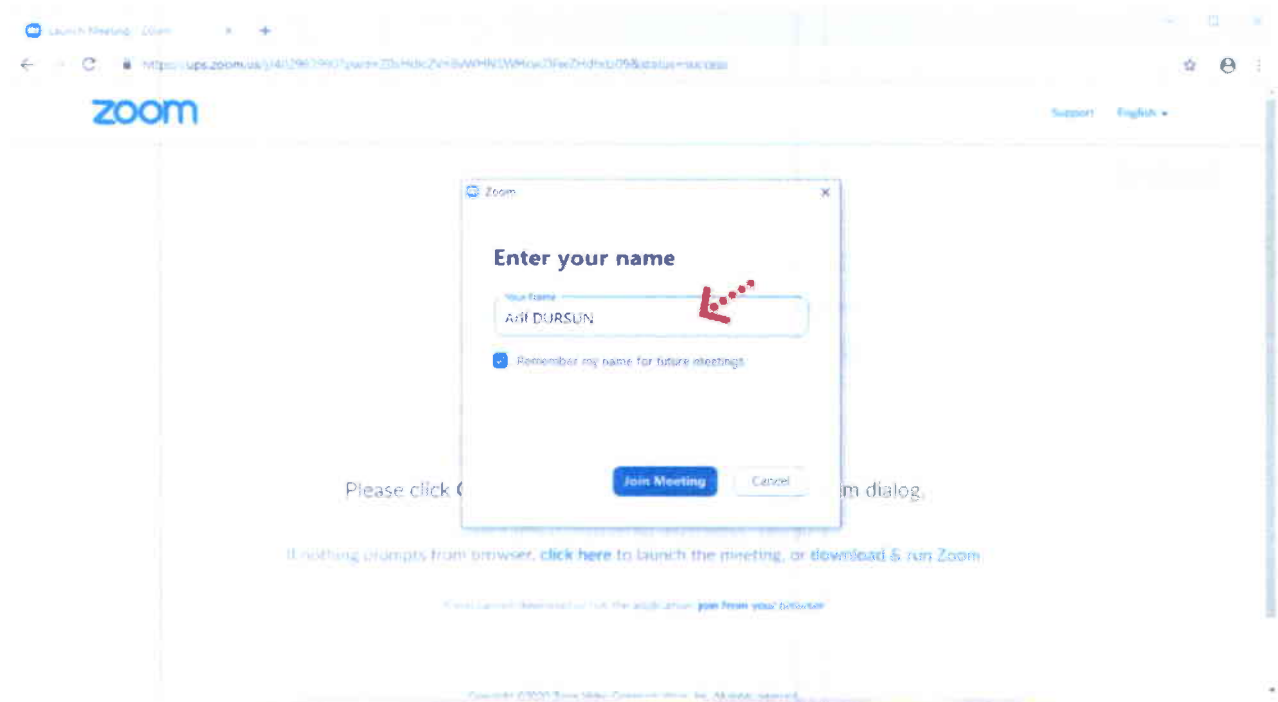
Launch Meeting - Zoom

https://ups.zoom.us/j/4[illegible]

zoom

Support English ▾

Zoom

Enter your name

Your Name
Arif DURSUN

Remember my name for future meetings

Join Meeting Cancel

Please click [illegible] m dialog.

If nothing prompts from browser, click here to launch the meeting, or download & run Zoom.

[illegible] join from your browser

Copyright ©2020 Zoom Video Communications, Inc. All rights reserved.